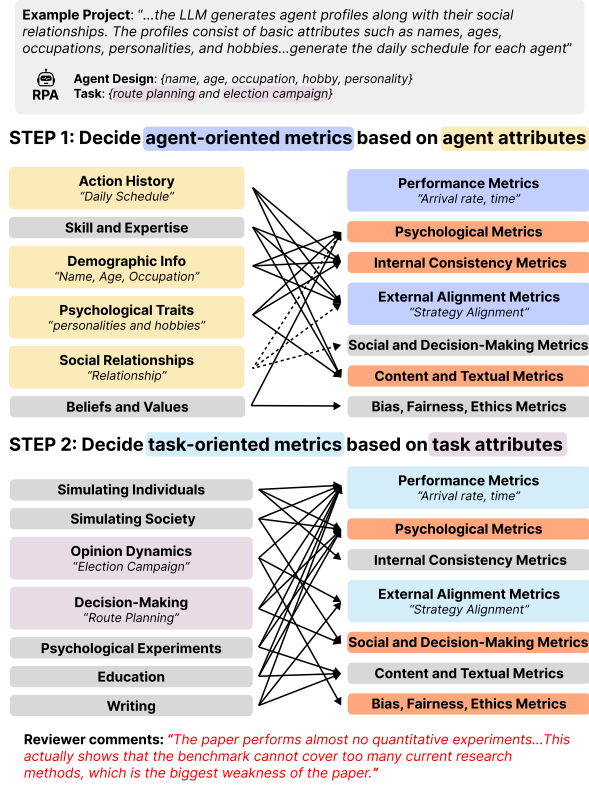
**Example Project**: "...the LLM generates agent profiles along with their social relationships. The profiles consist of basic attributes such as names, ages, occupations, personalities, and hobbies...generate the daily schedule for each agent"

RPA

**Agent Design**: {name, age, occupation, hobby, personality}
**Task**: {route planning and election campaign}

**STEP 1: Decide agent-oriented metrics based on agent attributes**

Action History
"Daily Schedule"

Skill and Expertise

Demographic Info
"Name, Age, Occupation"

Psychological Traits
"personalities and hobbies"

Social Relationships
"Relationship"

Beliefs and Values

Performance Metrics
"Arrival rate, time"

Psychological Metrics

Internal Consistency Metrics

External Alignment Metrics
"Strategy Alignment"

Social and Decision-Making Metrics

Content and Textual Metrics

Bias, Fairness, Ethics Metrics

**STEP 2: Decide task-oriented metrics based on task attributes**

Simulating Individuals

Simulating Society

Opinion Dynamics
"Election Campaign"

Decision-Making
"Route Planning"

Psychological Experiments

Education

Writing

Performance Metrics
"Arrival rate, time"

Psychological Metrics

Internal Consistency Metrics

External Alignment Metrics
"Strategy Alignment"

Social and Decision-Making Metrics

Content and Textual Metrics

Bias, Fairness, Ethics Metrics

**Reviewer comments:** "The paper performs almost no quantitative experiments...This actually shows that the benchmark cannot cover too many current research methods, which is the biggest weakness of the paper."